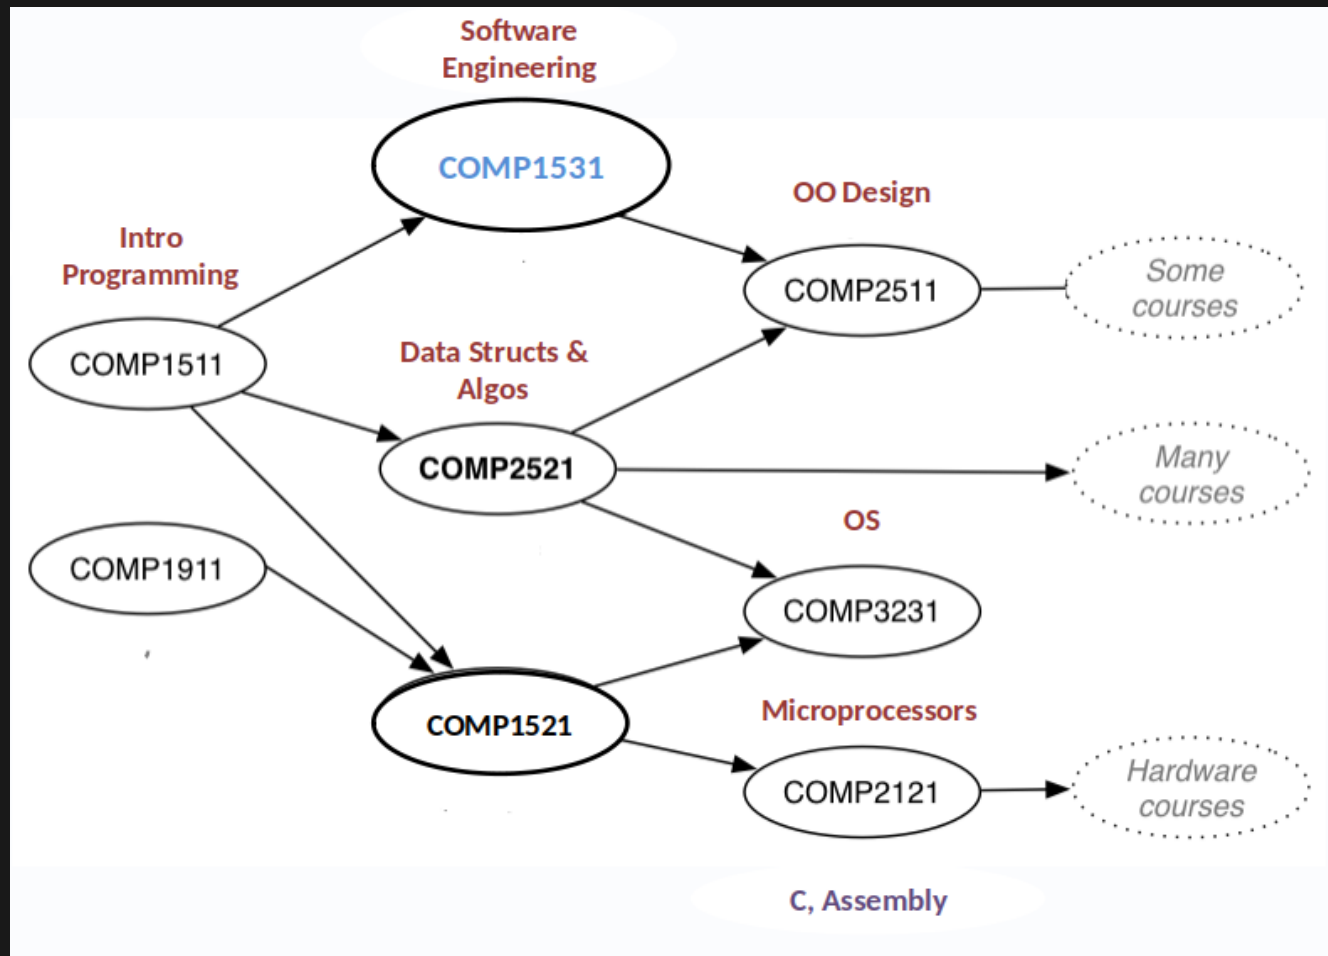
Software Engineering

COMP1531

OO Design

Intro Programming

COMP2511

Some courses

COMP1511

Data Structs & Algos

COMP2521

Many courses

OS

COMP1911

COMP3231

COMP1521

Microprocessors

COMP2121

Hardware courses

C, Assembly